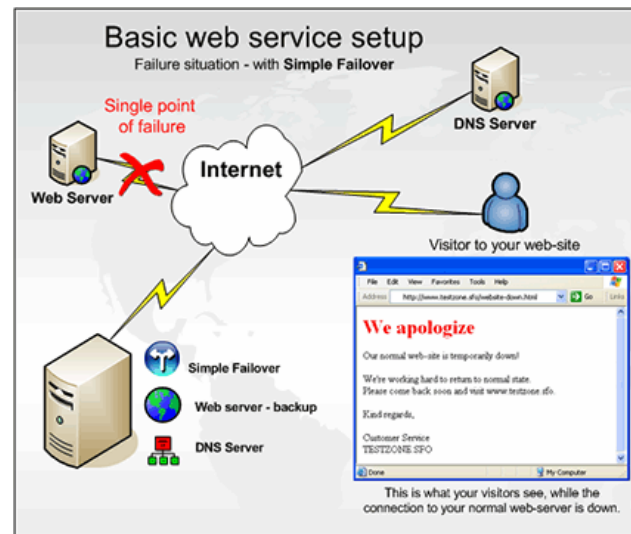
Basic web service setup
Failure situation - with Simple Failover

Single point of failure

Web Server

Internet

DNS Server

Visitor to your web-site

File Edit View Favorites Tools Help

Address http://www.testzone.sfo/website-down.html Go Links

We apologize

Our normal web-site is temporarily down!

We're working hard to return to normal state. Please come back soon and visit www.testzone.sfo.

Kind regards,

Customer Service
TESTZONE.SFO

Done My Computer

Simple Failover

Web server - backup

DNS Server

This is what your visitors see, while the connection to your normal web-server is down.